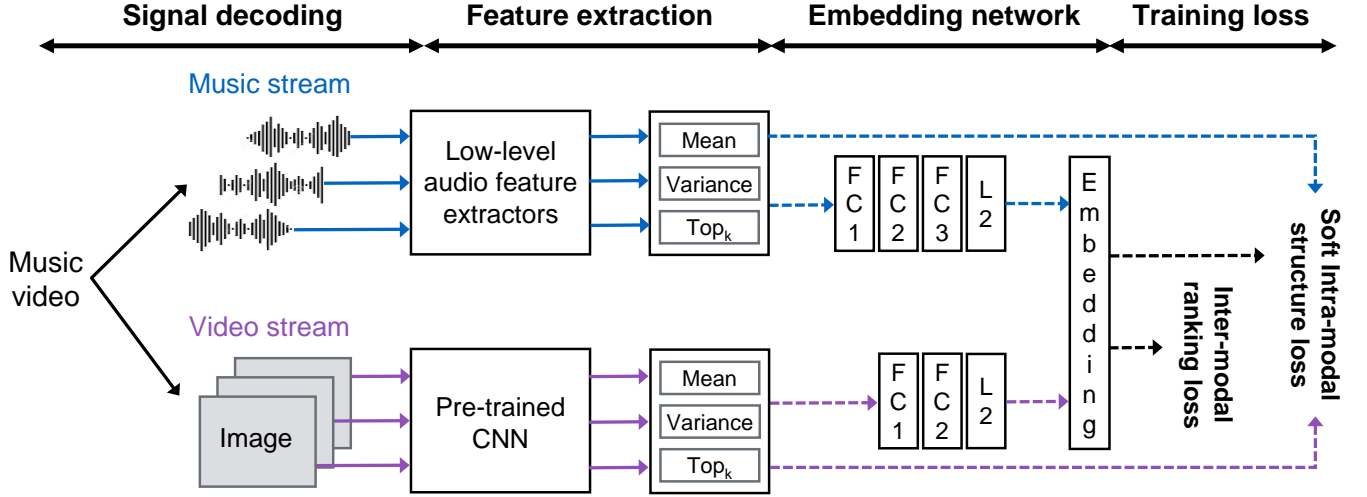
Signal decoding

Feature extraction

Embedding network

Training loss

Music stream

Music video

Low-level audio feature extractors

Mean

Variance

Top$_k$

FC1

FC2

FC3

L2

Embedding

Soft Intra-modal structure loss

Inter-modal ranking loss

Video stream

Image

Pre-trained CNN

Mean

Variance

Top$_k$

FC1

FC2

L2